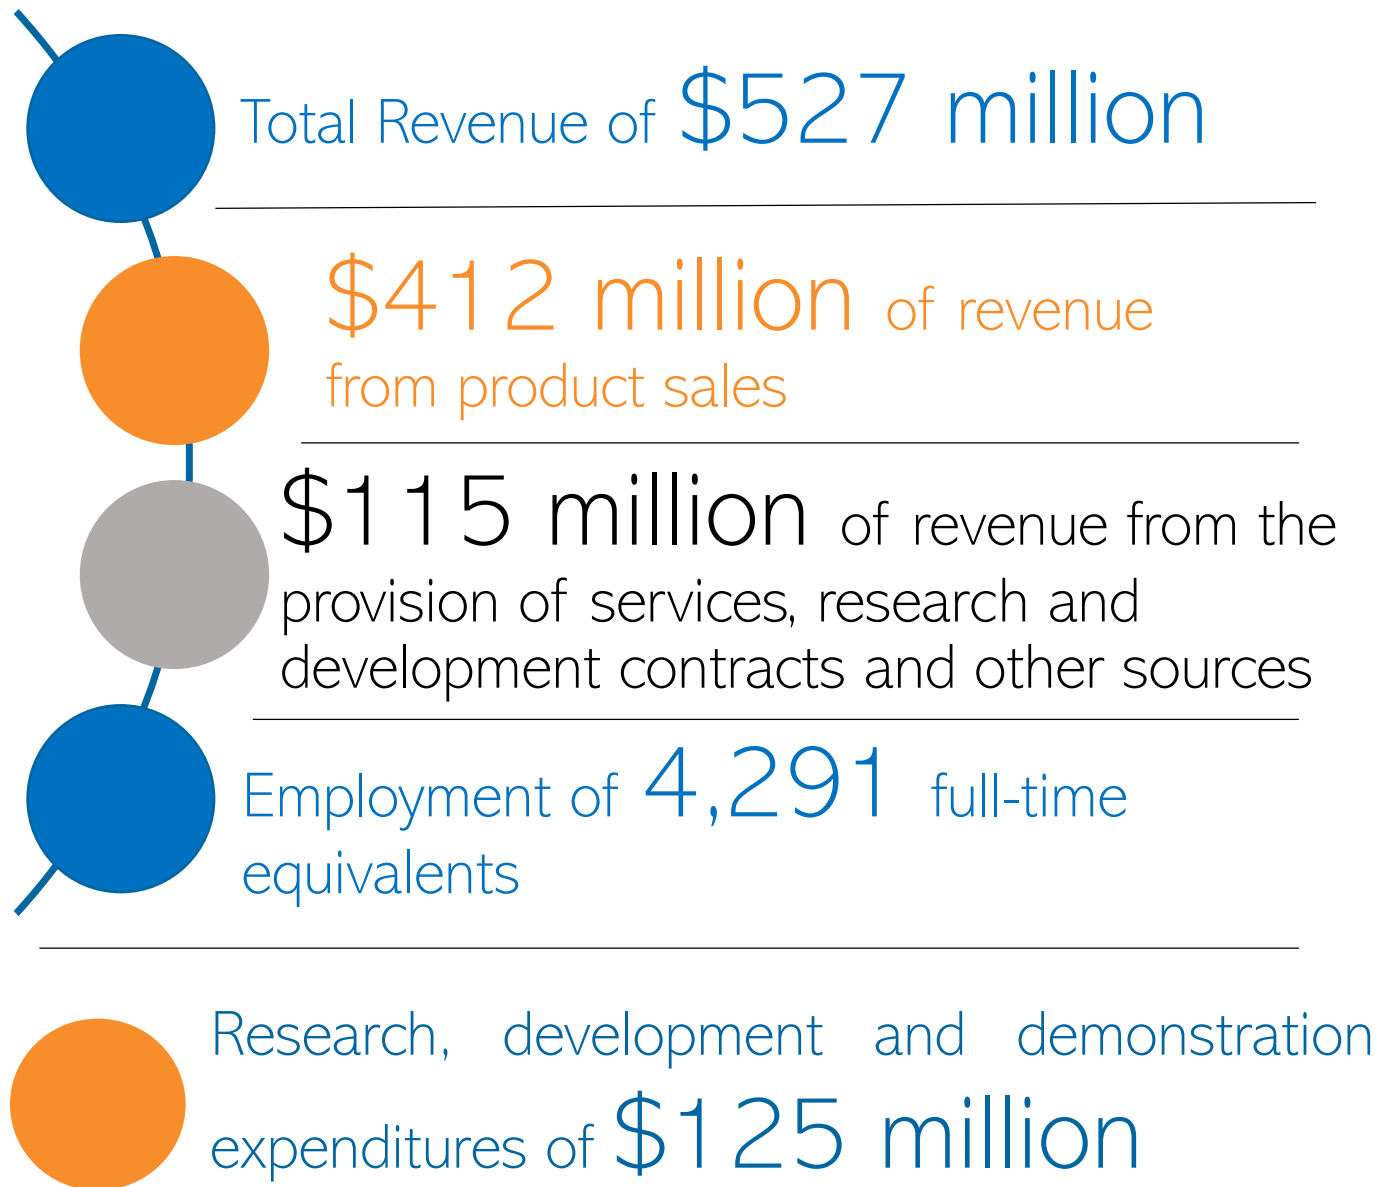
Total Revenue of $527 million

$412 million of revenue from product sales

$115 million of revenue from the provision of services, research and development contracts and other sources

Employment of 4,291 full-time equivalents

Research, development and demonstration expenditures of $125 million